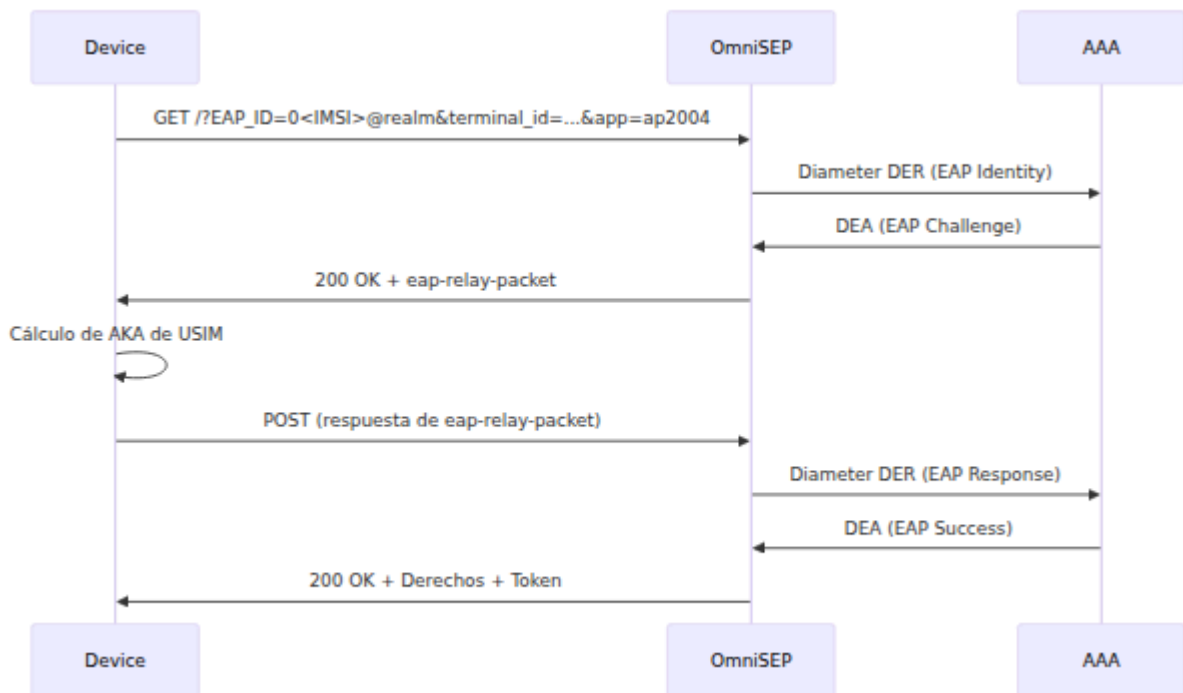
Device

OmniSEP

AAA

GET /?EAP_ID=0<IMSI>@realm&terminal_id=...&app=ap2004

Diameter DER (EAP Identity)

DEA (EAP Challenge)

200 OK + eap-relay-packet

Cálculo de AKA de USIM

POST (respuesta de eap-relay-packet)

Diameter DER (EAP Response)

DEA (EAP Success)

200 OK + Derechos + Token

Device

OmniSEP

AAA